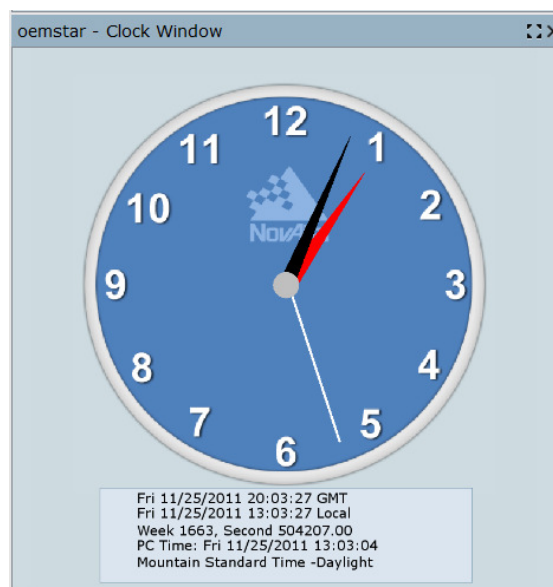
oemstar - Clock Window

12
1
2
3
4
5
6
7
8
9
10
11

NovAtel

Fri 11/25/2011 20:03:27 GMT
Fri 11/25/2011 13:03:27 Local
Week 1663, Second 504207.00
PC Time: Fri 11/25/2011 13:03:04
Mountain Standard Time -Daylight